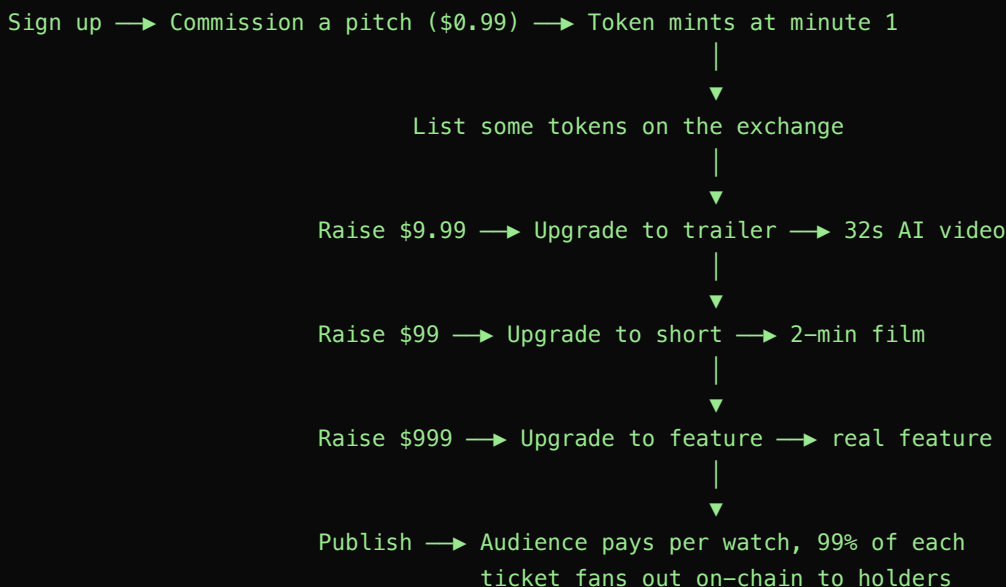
Sign up ⟶ Commission a pitch ($0.99) ⟶ Token mints at minute 1

List some tokens on the exchange

Raise $9.99 ⟶ Upgrade to trailer ⟶ 32s AI video

Raise $99 ⟶ Upgrade to short ⟶ 2-min film

Raise $999 ⟶ Upgrade to feature ⟶ real feature

Publish ⟶ Audience pays per watch, 99% of each ticket fans out on-chain to holders